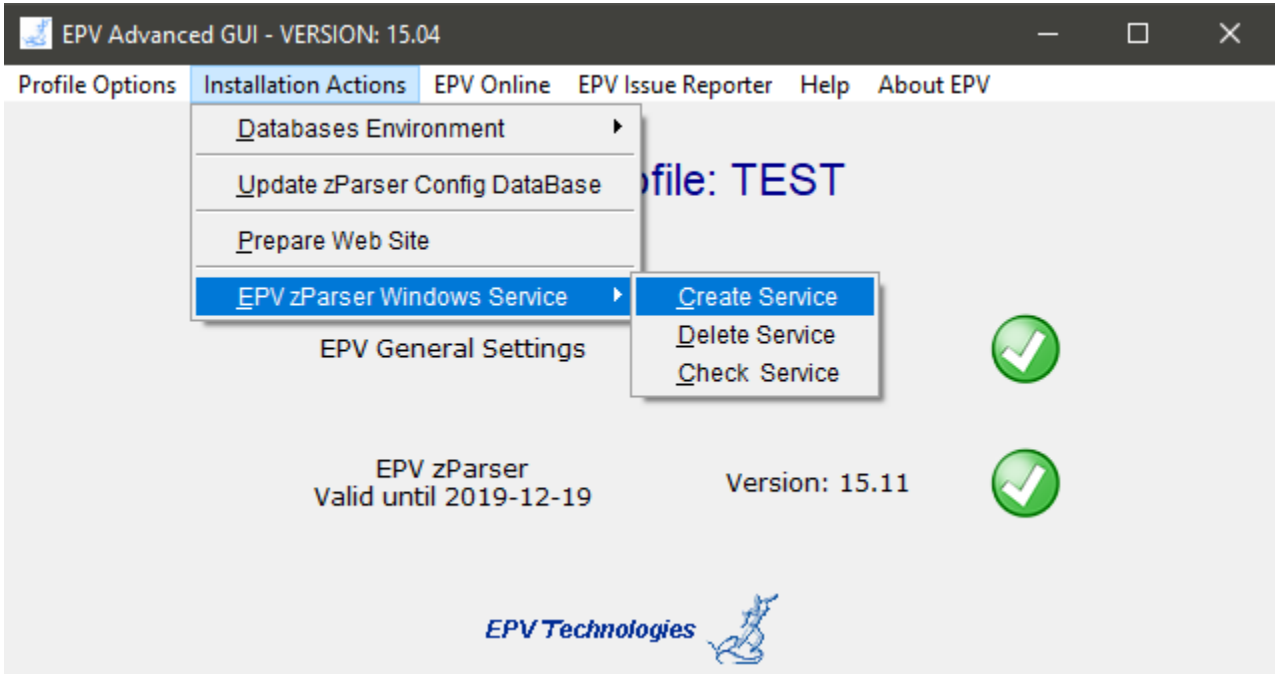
EPV Advanced GUI - VERSION: 15.04

Profile Options Installation Actions EPV Online EPV Issue Reporter Help About EPV

Databases Environment

Update zParser Config DataBase

Prepare Web Site

EPV zParser Windows Service

Create Service
Delete Service
Check Service

ofile: TEST

EPV General Settings

EPV zParser
Valid until 2019-12-19

Version: 15.11

EPV Technologies